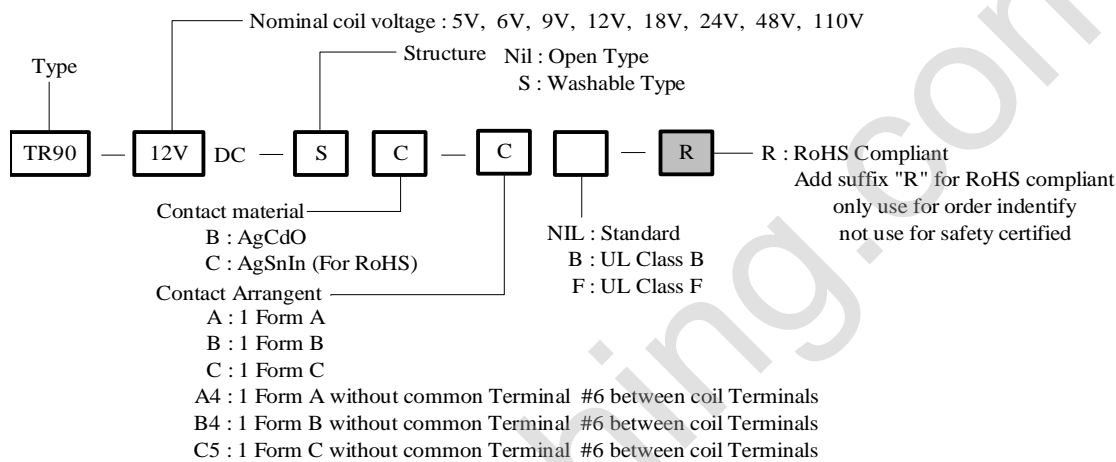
Nominal coil voltage : 5V, 6V, 9V, 12V, 18V, 24V, 48V, 110V

Type

Structure Nil : Open Type
S : Washable Type

TR90 — 12V DC — S C — C — R

R : RoHS Compliant
Add suffix "R" for RoHS compliant
only use for order indentify
not use for safety certified

Contact material
B : AgCdO
C : AgSnIn (For RoHS)

NIL : Standard
B : UL Class B
F : UL Class F

Contact Arrangent
A : 1 Form A
B : 1 Form B
C : 1 Form C
A4 : 1 Form A without common Terminal #6 between coil Terminals
B4 : 1 Form B without common Terminal #6 between coil Terminals
C5 : 1 Form C without common Terminal #6 between coil Terminals